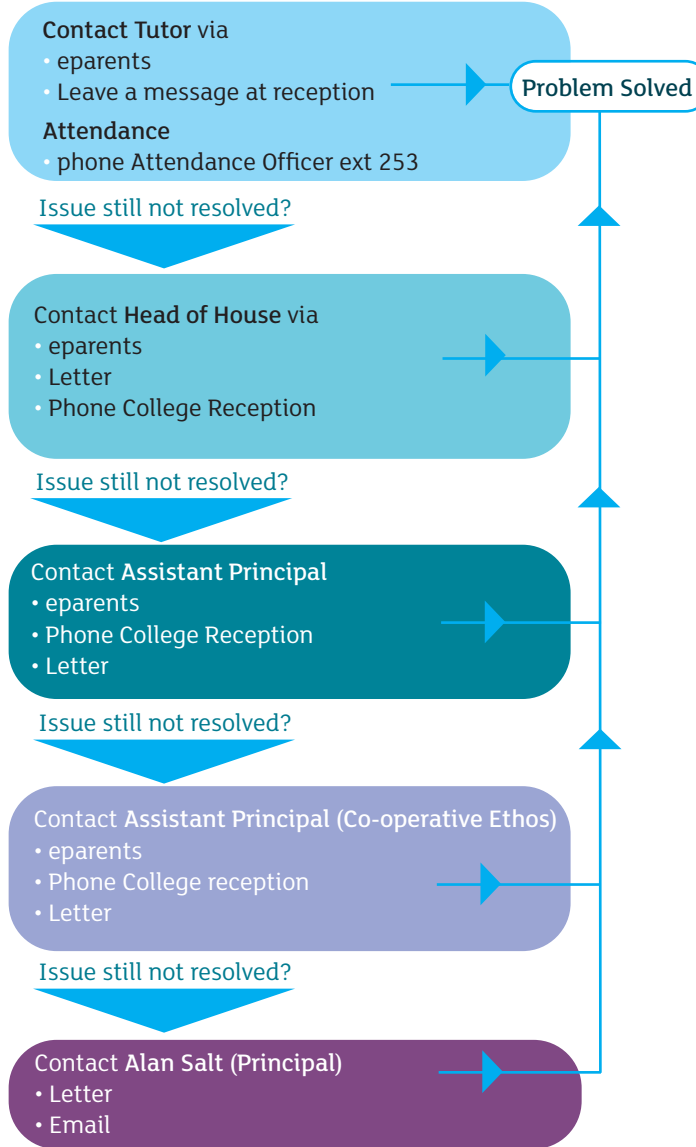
Contact Tutor via
• eparents
• Leave a message at reception

Attendance
• phone Attendance Officer ext 253

Problem Solved

Issue still not resolved?

Contact Head of House via
• eparents
• Letter
• Phone College Reception

Issue still not resolved?

Contact Assistant Principal
• eparents
• Phone College Reception
• Letter

Issue still not resolved?

Contact Assistant Principal (Co-operative Ethos)
• eparents
• Phone College reception
• Letter

Issue still not resolved?

Contact Alan Salt (Principal)
• Letter
• Email